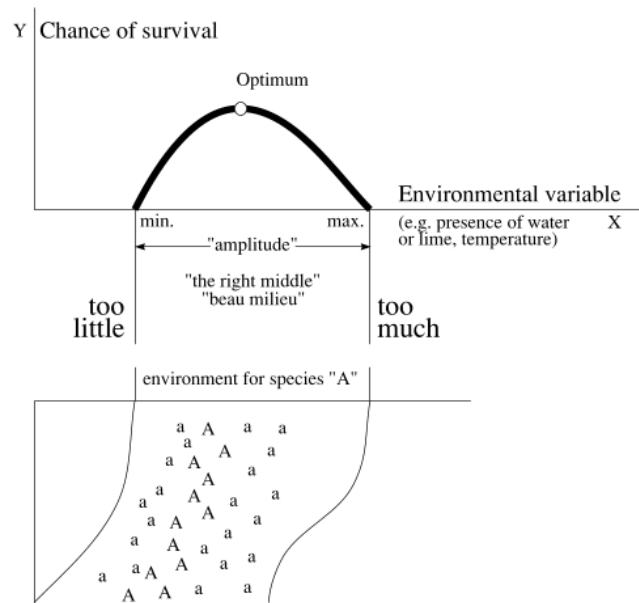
Y Chance of survival

Optimum

Environmental variable

(e.g. presence of water or lime, temperature) X

min.

max.

"amplitude"

"the right middle"
"beau milieu"

too little

too much

environment for species "A"

a a A a a
a a A A a
a A a
a a A a a
a a A A a
a A a a
a a A a a
a A a a
a a A A a a
A A a a